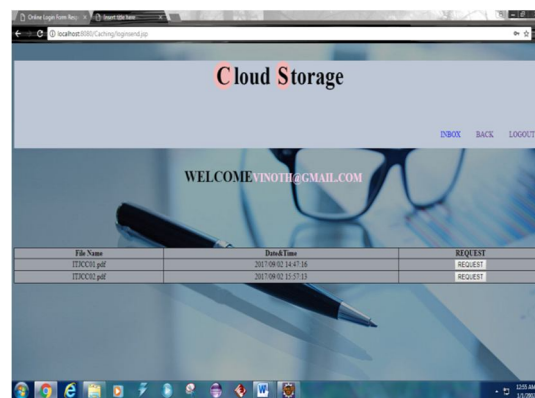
Online Login Form Resp
Insert title here
localhost:8080/Caching/loginsend.jsp

Cloud Storage

INBOX BACK LOGOUT

WELCOME VINOTH@GMAIL.COM

| File Name | Date&Time | REQUEST |
|---|---|---|
| ITJCC01.pdf | 2017-09-02 14:47:16 | REQUEST |
| ITJCC02.pdf | 2017-09-02 15:57:13 | REQUEST |

12:05 AM
1/1/20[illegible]